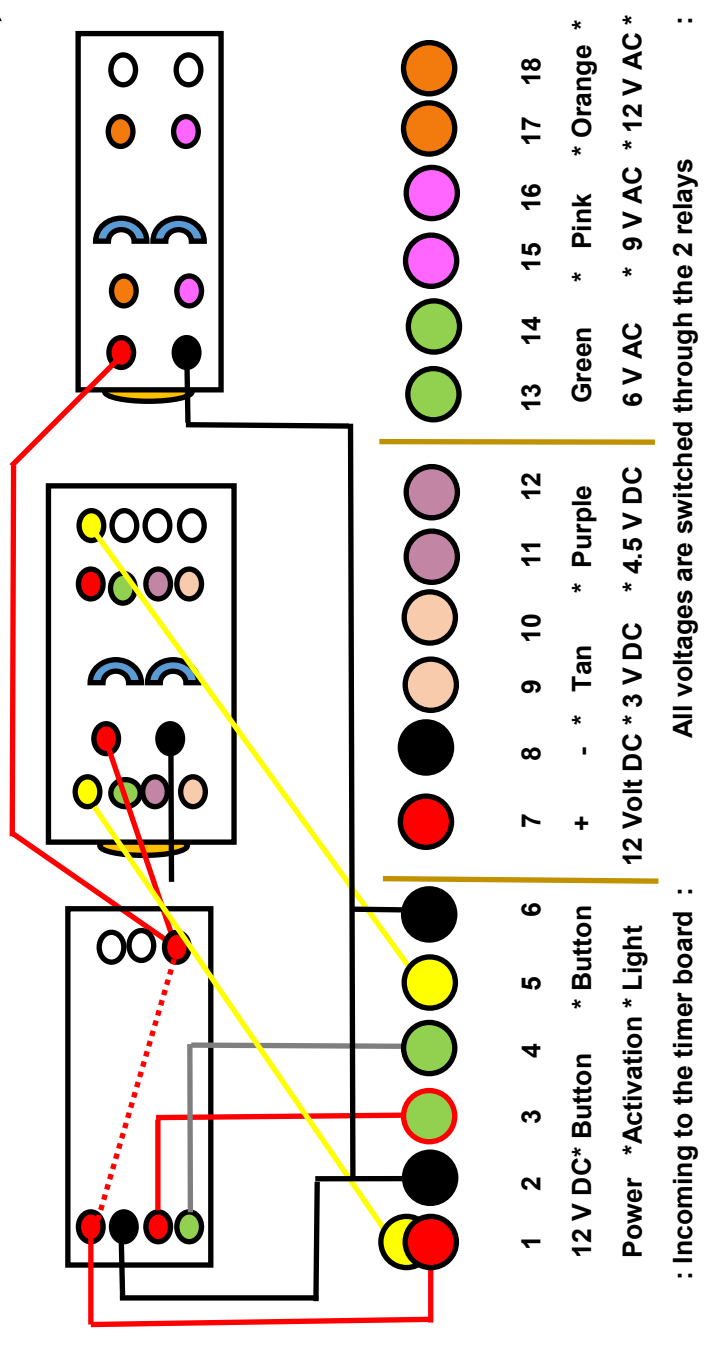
1 2 3 4 5 6
12 V DC* Button * Button
Power *Activation * Light
: Incoming to the timer board :

7 8 9 10 11 12
+ - * Tan * Purple
12 Volt DC * 3 V DC * 4.5 V DC

13 14 15 16 17 18
Green * Pink * Orange *
6 V AC * 9 V AC * 12 V AC *

All voltages are switched through the 2 relays :